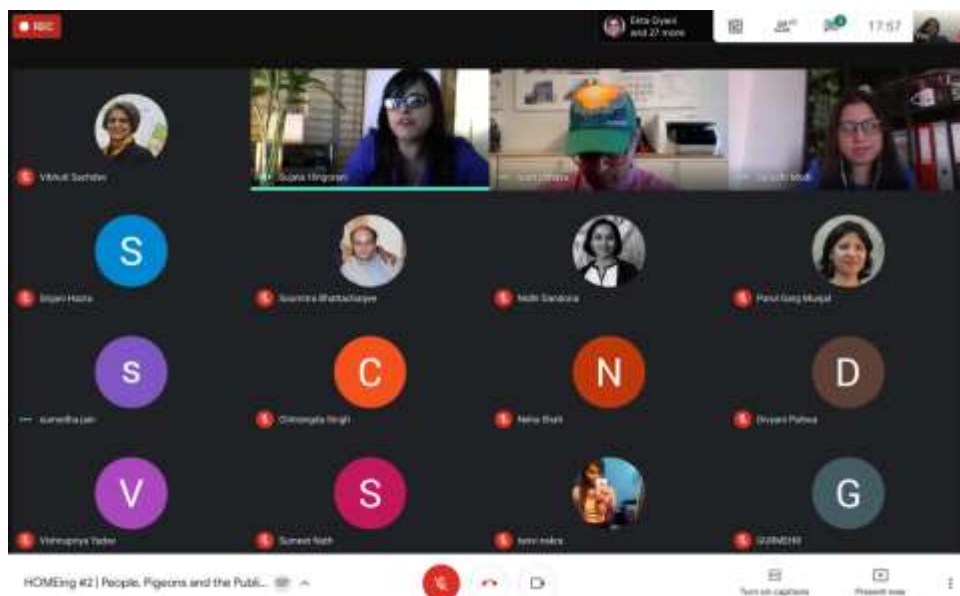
REC

Ekta Dyani and 27 more

17:57

Vibhuti Sachdev

Sujata Hingorani

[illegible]

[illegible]

S

Srijani Hazra

Soumitra Bhattacharjee

Nidhi Sandona

Parul Garg Munjal

S

sunedha jain

C

Chitrangda Singh

N

Neha Shah

D

Divyani Pahwa

V

Vishnupriya Yadav

S

Sumeet Nath

tanvi nakra

G

GURMEHR

HOMEing #2 | People, Pigeons and the Publi...

Turn on captions

Present now